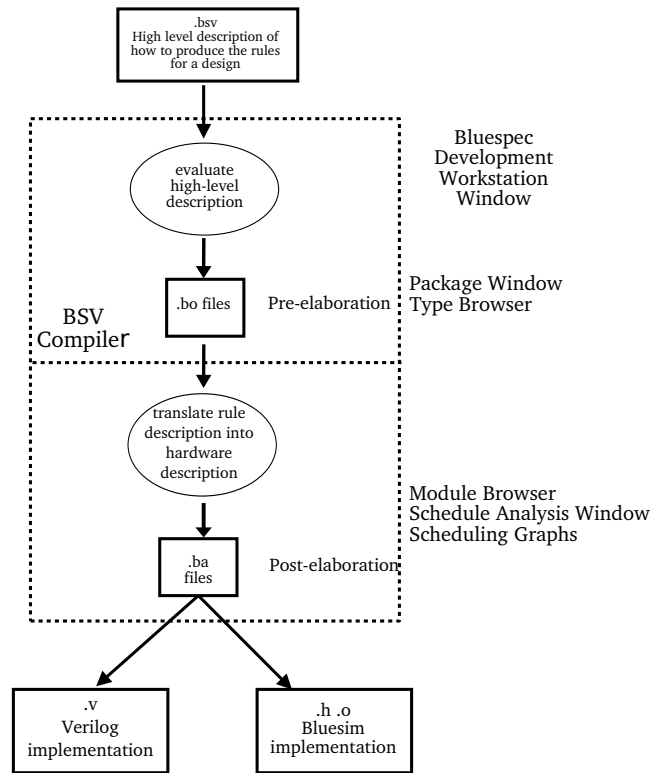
.bsv
High level description of how to produce the rules for a design

Bluespec Development Workstation Window

evaluate high-level description

.bo files

Pre-elaboration

Package Window
Type Browser

BSV Compiler

translate rule description into hardware description

Module Browser
Schedule Analysis Window
Scheduling Graphs

.ba files

Post-elaboration

.v
Verilog implementation

.h .o
Bluesim implementation